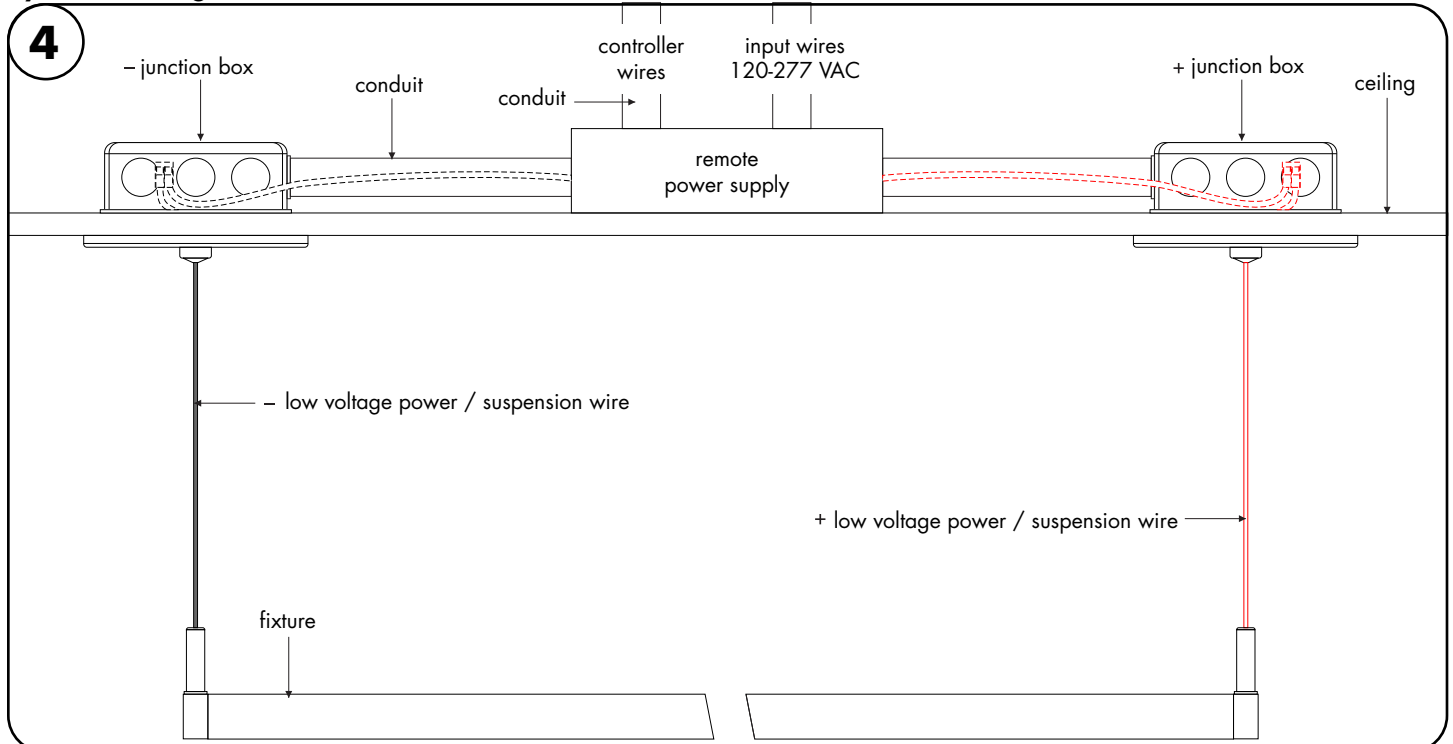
4

– junction box

conduit

controller wires

conduit

input wires 120-277 VAC

+ junction box

ceiling

remote power supply

– low voltage power / suspension wire

+ low voltage power / suspension wire

fixture